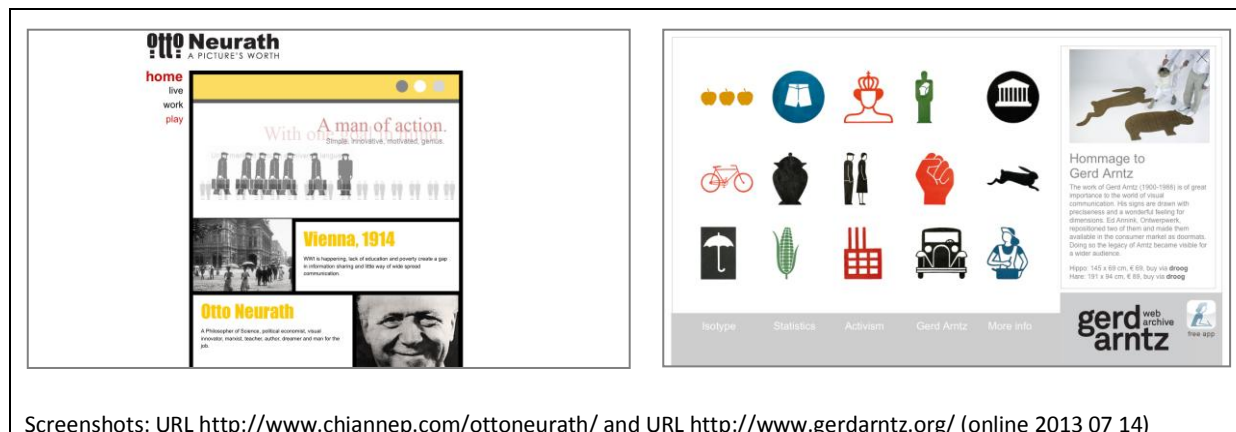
otto Neurath
A PICTURE'S WORTH

home
live
work
play

A man of action.
Simple, innovative, motivated, genius.

Vienna, 1914

WWI is happening, lack of education and poverty create a gap in information sharing and little way of wide spread communication.

Otto Neurath

A Philosopher of Science, political economist, visual innovator, marxist, teacher, author, dreamer and man for the job.

Hommage to Gerd Arntz

The work of Gerd Arntz (1900-1988) is of great importance to the world of visual communication. His signs are drawn with preciseness and a wonderful feeling for dimensions. Ed Annink, Ontwerpwerk, repositioned two of them and made them available in the consumer market as doormats. Doing so the legacy of Arntz became visible for a wider audience.

Hippo: 145 x 69 cm, € 69, buy via droog
Hare: 191 x 84 cm, € 69, buy via droog

Isotype Statistics Activism Gerd Arntz More info

gerd arntz web archive

free app

Screenshots: URL http://www.chiannep.com/ottoneurath/ and URL http://www.gerdarntz.org/ (online 2013 07 14)